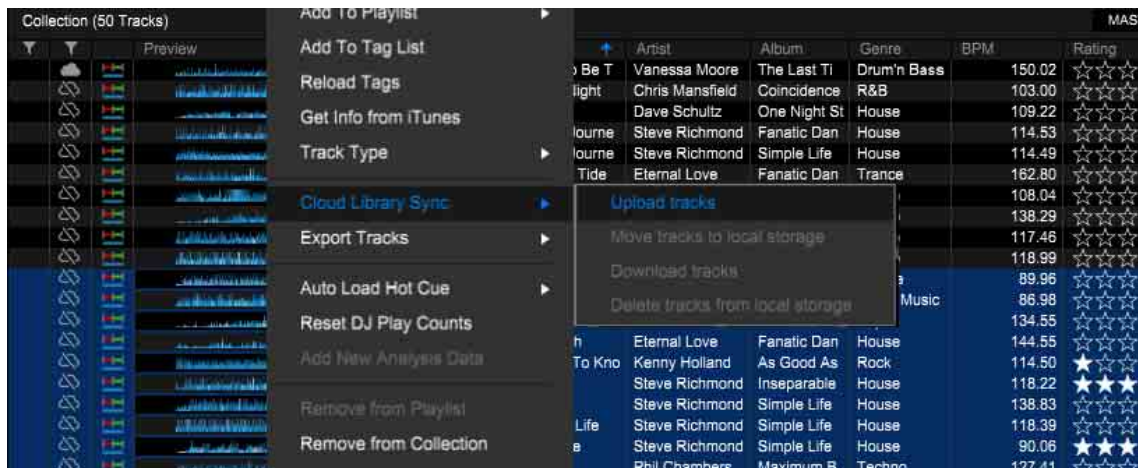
Collection (50 Tracks)

Preview

Artist | Album | Genre | BPM | Rating

Add To Playlist
Add To Tag List
Reload Tags
Get Info from iTunes
Track Type
Cloud Library Sync
Export Tracks
Auto Load Hot Cue
Reset DJ Play Counts
Add New Analysis Data
Remove from Playlist
Remove from Collection

Upload tracks
Move tracks to local storage
Download tracks
Delete tracks from local storage

| | Artist | Album | Genre | BPM |
|---|---|---|---|---|
| Be T | Vanessa Moore | The Last Ti | Drum'n Bass | 150.02 |
| light | Chris Mansfield | Coincidence | R&B | 103.00 |
| | Dave Schultz | One Night St | House | 109.22 |
| lourne | Steve Richmond | Fanatic Dan | House | 114.53 |
| lourne | Steve Richmond | Simple Life | House | 114.49 |
| Tide | Eternal Love | Fanatic Dan | Trance | 162.80 |
| | | | | 108.04 |
| | | | | 138.29 |
| | | | | 117.46 |
| | | | | 118.99 |
| | | | | 89.96 |
| | | | Music | 86.98 |
| | | | | 134.55 |
| h | Eternal Love | Fanatic Dan | House | 144.55 |
| To Kno | Kenny Holland | As Good As | Rock | 114.50 |
| | Steve Richmond | Inseparable | House | 118.22 |
| | Steve Richmond | Simple Life | House | 138.83 |
| Life | Steve Richmond | Simple Life | House | 118.39 |
| e | Steve Richmond | Simple Life | House | 90.06 |
| | Phil Chambers | Maximum B | Techno | 127.41 |

MAS